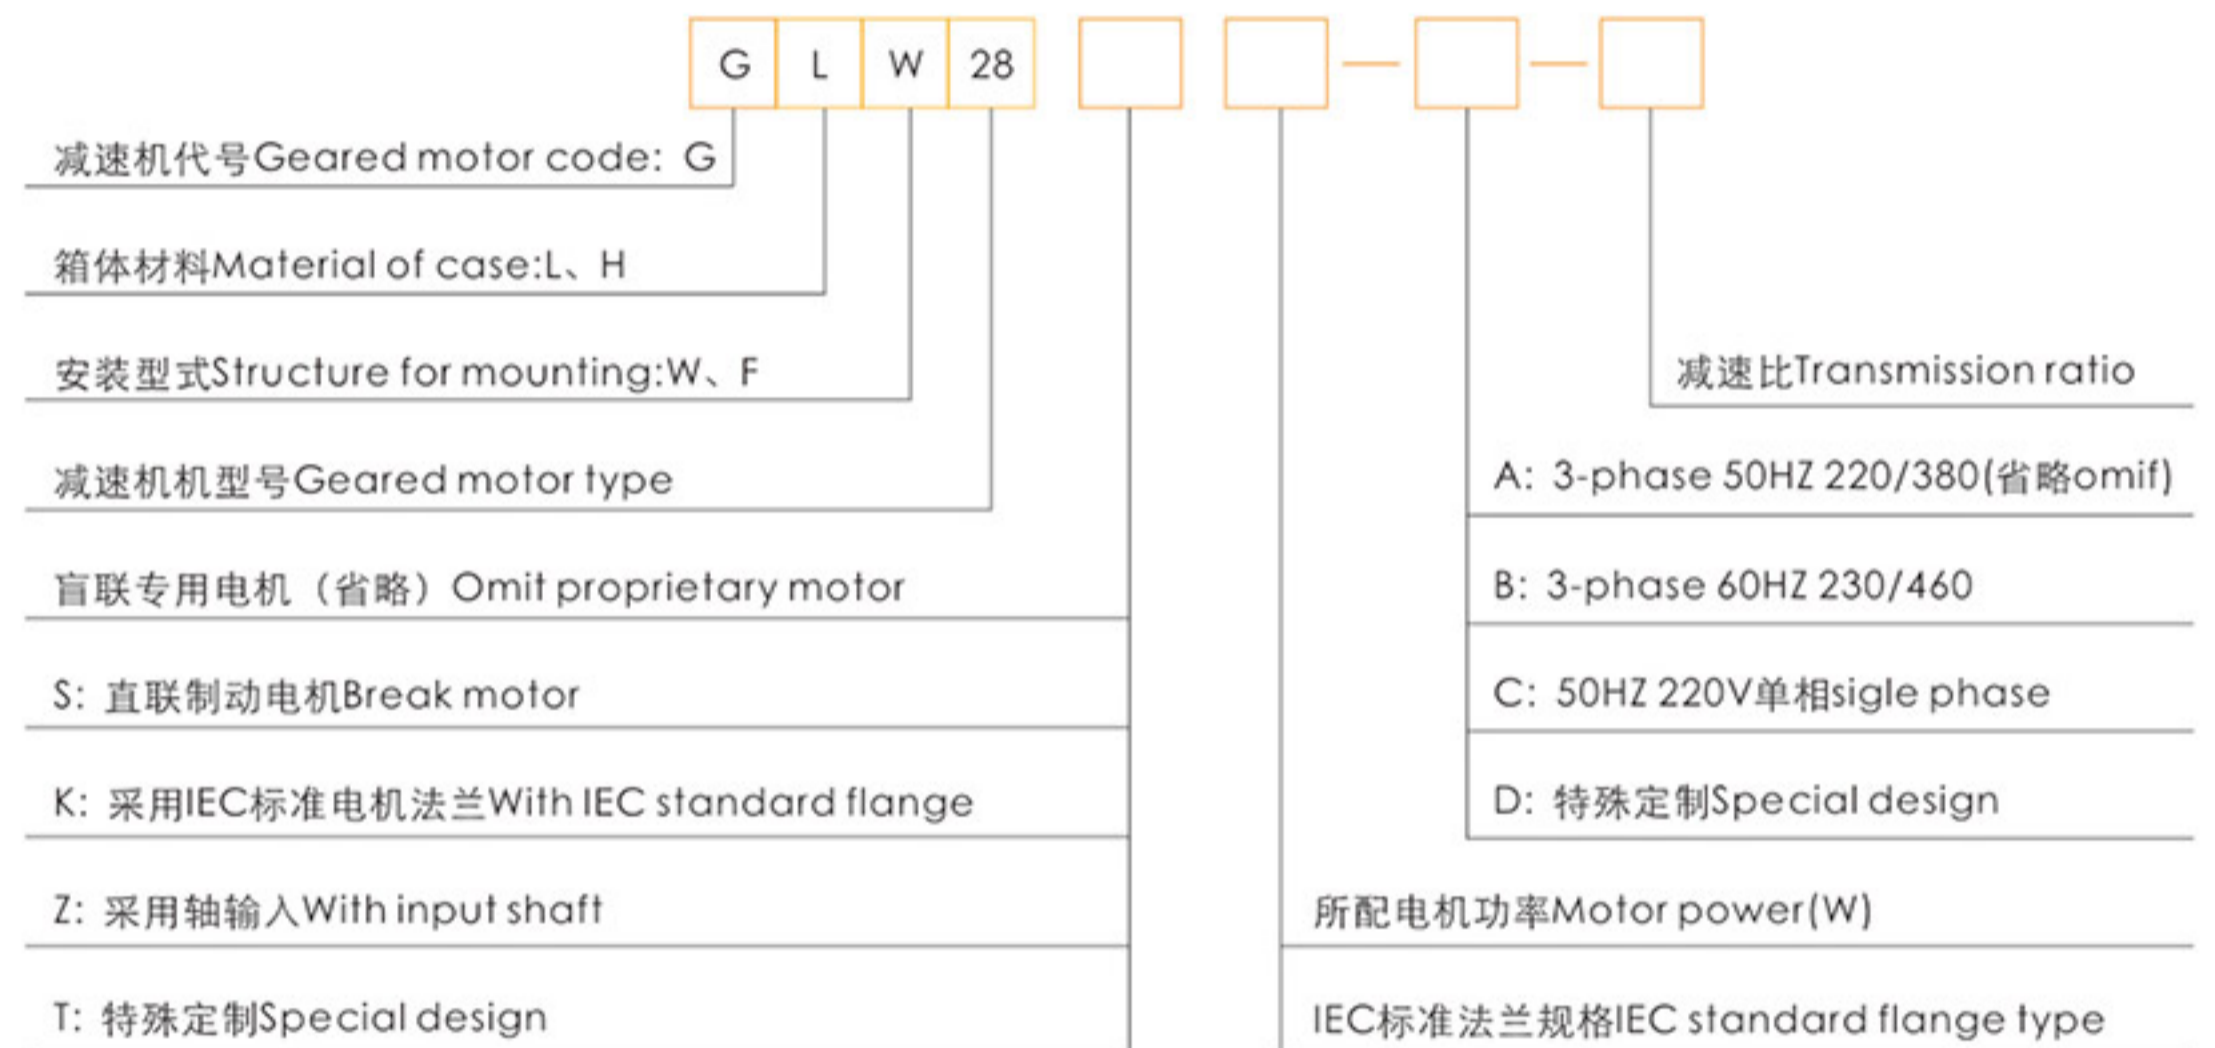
G L W 28

减速机代号Geared motor code: G

箱体材料Material of case:L、H

安装型式Structure for mounting:W、F

减速机机型号Geared motor type

盲联专用电机（省略）Omit proprietary motor

S: 直联制动电机Break motor

K: 采用IEC标准电机法兰With IEC standard flange

Z: 采用轴输入With input shaft

T: 特殊定制Special design

减速比Transmission ratio

A: 3-phase 50HZ 220/380(省略omif)

B: 3-phase 60HZ 230/460

C: 50HZ 220V单相sigle phase

D: 特殊定制Special design

所配电机功率Motor power(W)

IEC标准法兰规格IEC standard flange type